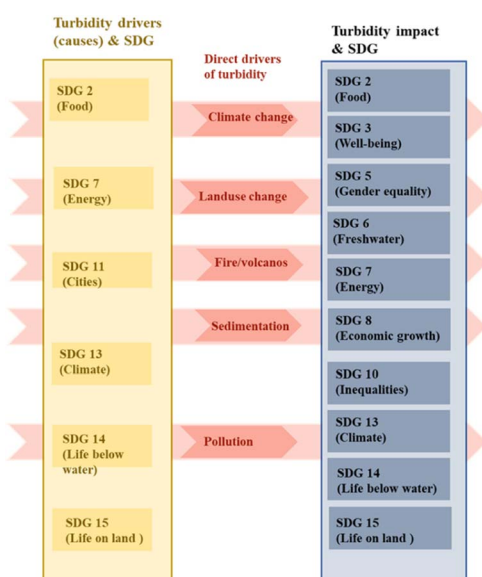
Turbidity drivers (causes) & SDG

Direct drivers of turbidity

Turbidity impact & SDG

SDG 2 (Food)

SDG 7 (Energy)

SDG 11 (Cities)

SDG 13 (Climate)

SDG 14 (Life below water)

SDG 15 (Life on land )

Climate change

Landuse change

Fire/volcanos

Sedimentation

Pollution

SDG 2 (Food)

SDG 3 (Well-being)

SDG 5 (Gender equality)

SDG 6 (Freshwater)

SDG 7 (Energy)

SDG 8 (Economic growth)

SDG 10 (Inequalities)

SDG 13 (Climate)

SDG 14 (Life below water)

SDG 15 (Life on land )